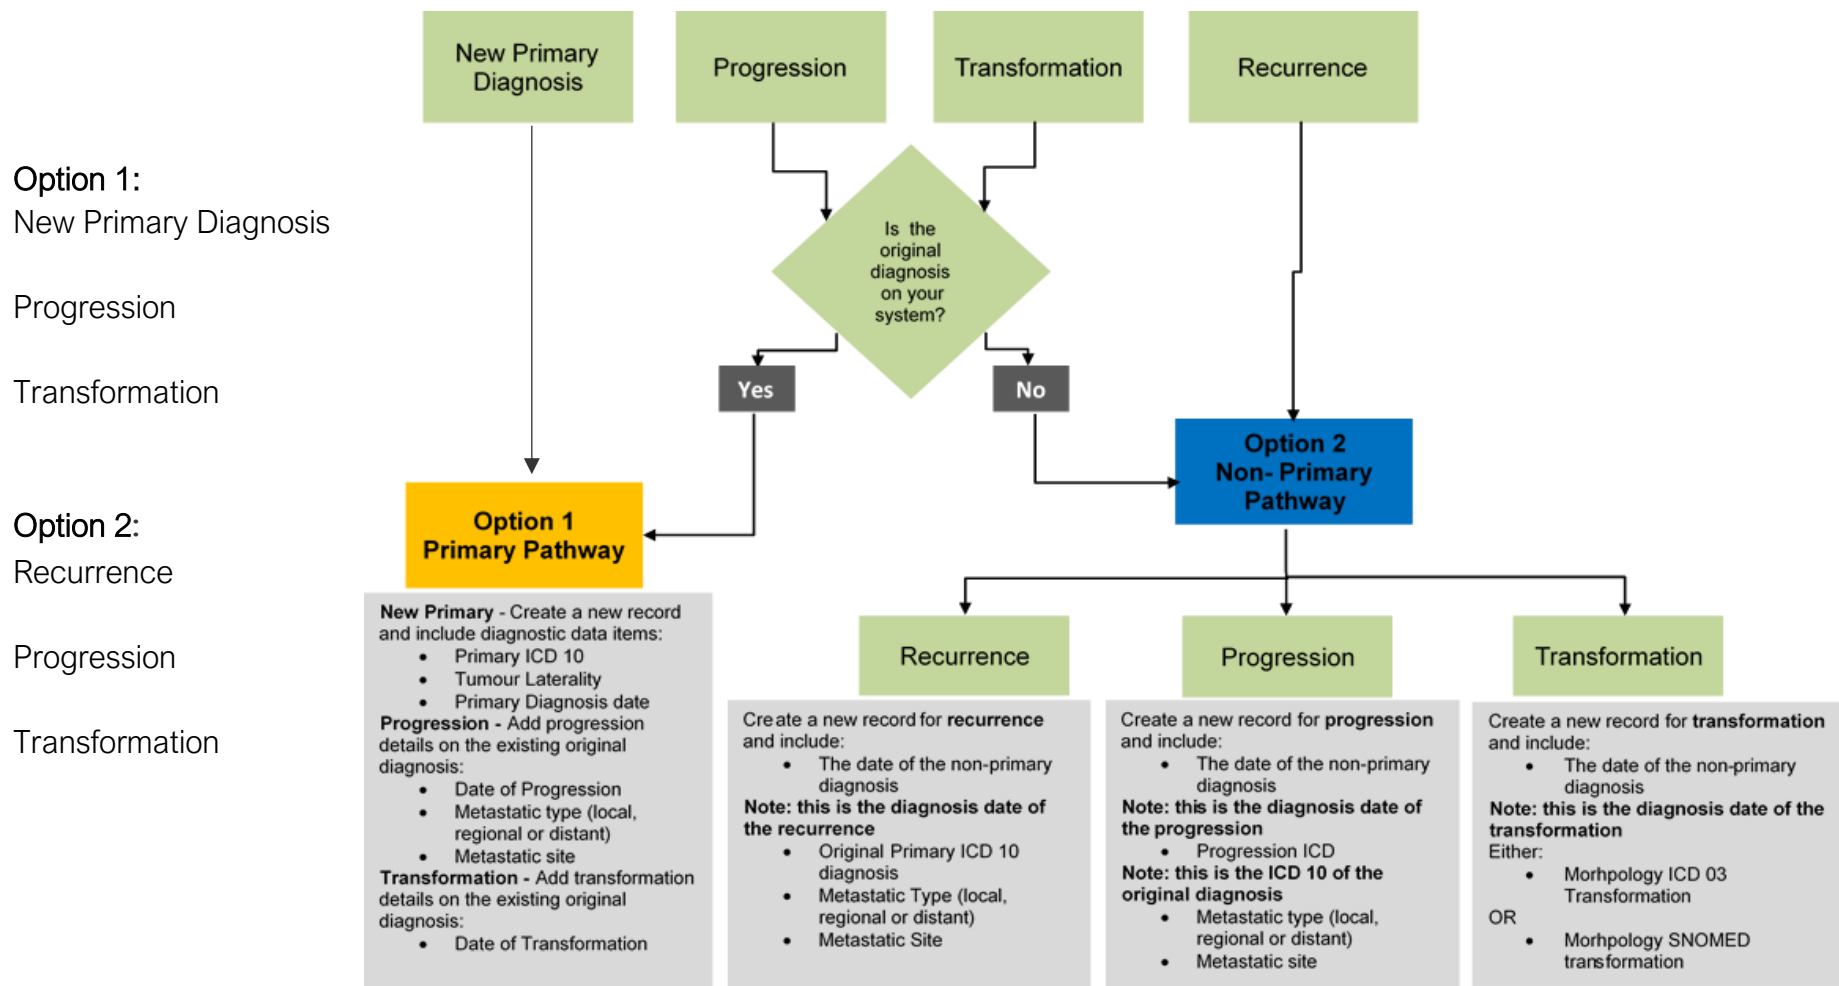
Option 1:
New Primary Diagnosis

Progression

Transformation

Option 2:
Recurrence

Progression

Transformation

New Primary Diagnosis

Progression

Transformation

Recurrence

Is the original diagnosis on your system?

Yes

No

Option 1
Primary Pathway

Option 2
Non- Primary Pathway

New Primary - Create a new record and include diagnostic data items:
- Primary ICD 10
- Tumour Laterality
- Primary Diagnosis date

Progression - Add progression details on the existing original diagnosis:
- Date of Progression
- Metastatic type (local, regional or distant)
- Metastatic site

Transformation - Add transformation details on the existing original diagnosis:
- Date of Transformation

Recurrence

Create a new record for recurrence and include:
- The date of the non-primary diagnosis

Note: this is the diagnosis date of the recurrence
- Original Primary ICD 10 diagnosis
- Metastatic Type (local, regional or distant)
- Metastatic Site

Progression

Create a new record for progression and include:
- The date of the non-primary diagnosis

Note: this is the diagnosis date of the progression
- Progression ICD

Note: this is the ICD 10 of the original diagnosis
- Metastatic type (local, regional or distant)
- Metastatic site

Transformation

Create a new record for transformation and include:
- The date of the non-primary diagnosis

Note: this is the diagnosis date of the transformation
Either:
- Morhpology ICD 03 Transformation

OR
- Morhpology SNOMED transformation